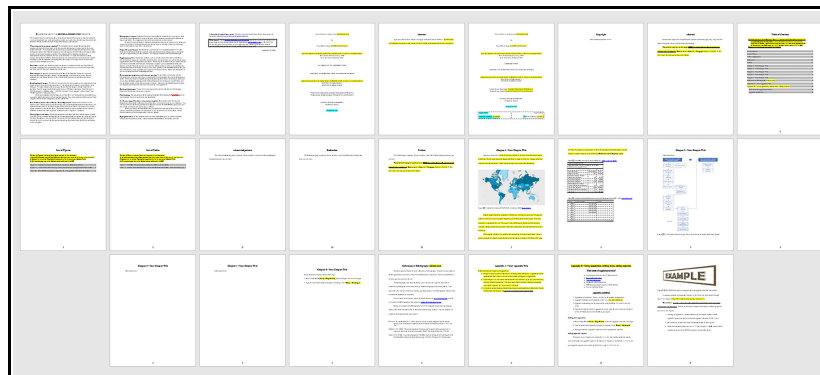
Abstract

Copyright

Table of Contents

List of Figures

List of Tables

Acknowledgments

Dedication

Preface

Chapter 1: Your Chapter Title

Chapter 2: Your Chapter Title

Chapter 3: Your Chapter Title

Chapter 4: Your Chapter Title

Chapter 5: Your Chapter Title

References or Bibliography

Appendix A: Your Appendix Title

EXAMPLE

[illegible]